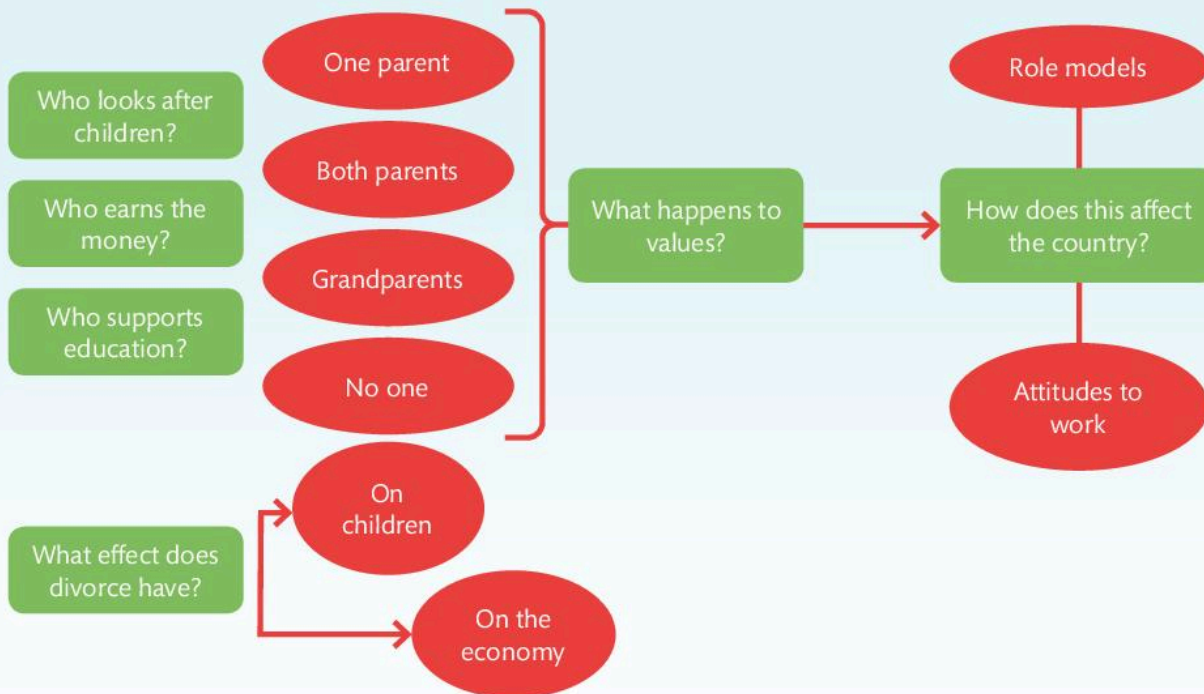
Who looks after children?

Who earns the money?

Who supports education?

One parent

Both parents

Grandparents

No one

What happens to values?

How does this affect the country?

Role models

Attitudes to work

What effect does divorce have?

On children

On the economy